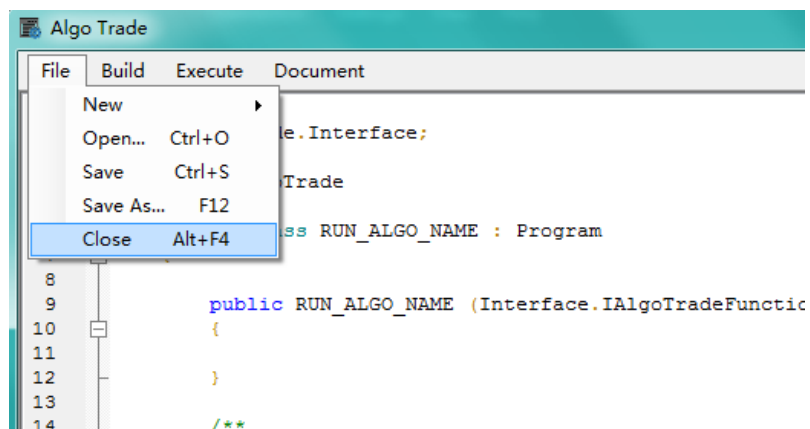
Algo Trade

File Build Execute Document

New
Open... Ctrl+O
Save Ctrl+S
Save As... F12
Close Alt+F4

e.Interface;

Trade

ss RUN_ALGO_NAME : Program

8
9 public RUN_ALGO_NAME (Interface.IAlgoTradeFunctic
10 {
11
12 }
13
14 /**